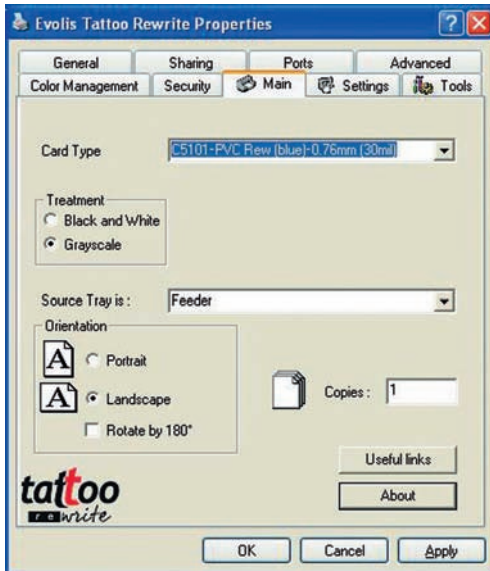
Evolis Tattoo Rewrite Properties

General
Sharing
Ports
Advanced
Color Management
Security
Main
Settings
Tools

Card Type
C5101-PVC Rew (blue)-0.76mm (30mil)

Treatment
Black and White
Grayscale

Source Tray is :
Feeder

Orientation
A Portrait
A Landscape
Rotate by 180°

Copies : 1

Useful links
About

tattoo
rewrite

OK
Cancel
Apply